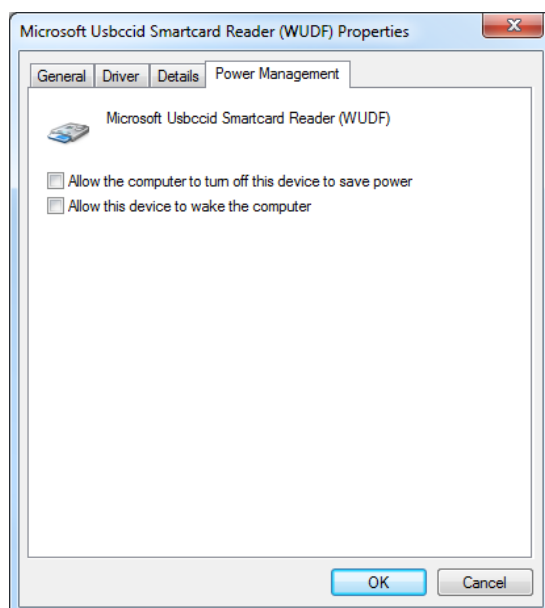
Microsoft Usbccid Smartcard Reader (WUDF) Properties

General | Driver | Details | Power Management

Microsoft Usbccid Smartcard Reader (WUDF)

Allow the computer to turn off this device to save power
Allow this device to wake the computer

OK | Cancel